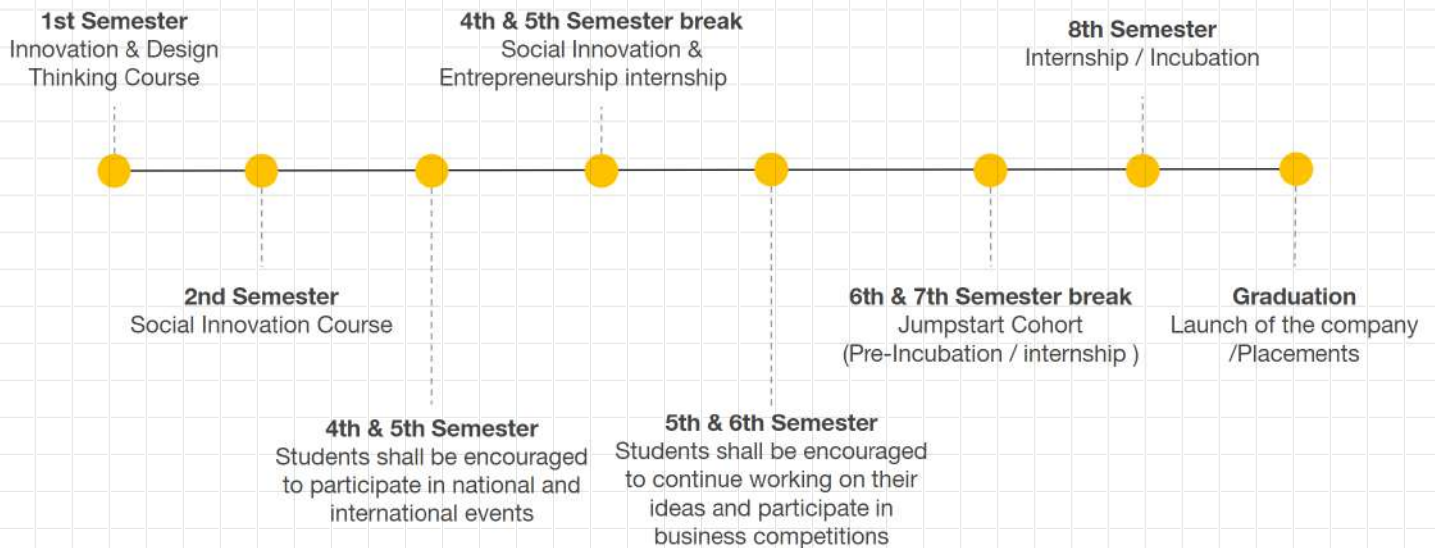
1st Semester
Innovation & Design Thinking Course

4th & 5th Semester break
Social Innovation & Entrepreneurship internship

8th Semester
Internship / Incubation

2nd Semester
Social Innovation Course

6th & 7th Semester break
Jumpstart Cohort
(Pre-Incubation / internship )

Graduation
Launch of the company /Placements

4th & 5th Semester
Students shall be encouraged to participate in national and international events

5th & 6th Semester
Students shall be encouraged to continue working on their ideas and participate in business competitions